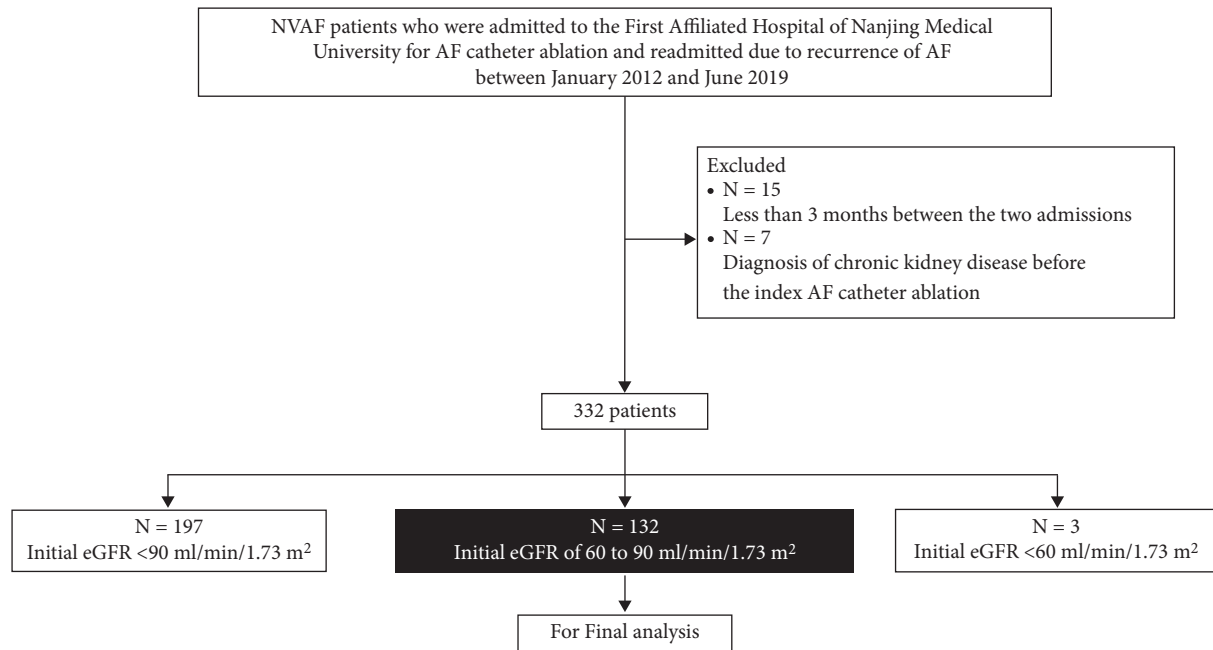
NVAF patients who were admitted to the First Affiliated Hospital of Nanjing Medical University for AF catheter ablation and readmitted due to recurrence of AF between January 2012 and June 2019

Excluded
• N = 15
Less than 3 months between the two admissions
• N = 7
Diagnosis of chronic kidney disease before the index AF catheter ablation

332 patients

N = 197
Initial eGFR <90 ml/min/1.73 m$^2$

N = 132
Initial eGFR of 60 to 90 ml/min/1.73 m$^2$

N = 3
Initial eGFR <60 ml/min/1.73 m$^2$

For Final analysis